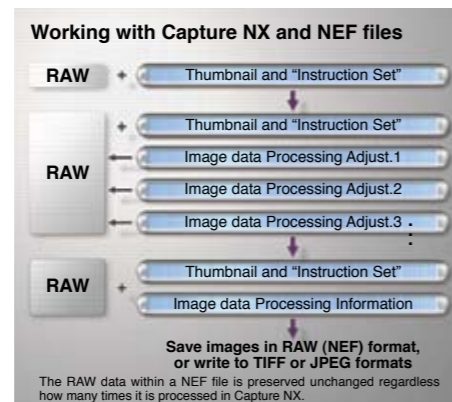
Working with Capture NX and NEF files

RAW + Thumbnail and "Instruction Set"

RAW + Thumbnail and "Instruction Set"
Image data Processing Adjust.1
Image data Processing Adjust.2
Image data Processing Adjust.3

RAW + Thumbnail and "Instruction Set"
Image data Processing Information

Save images in RAW (NEF) format, or write to TIFF or JPEG formats

The RAW data within a NEF file is preserved unchanged regardless how many times it is processed in Capture NX.